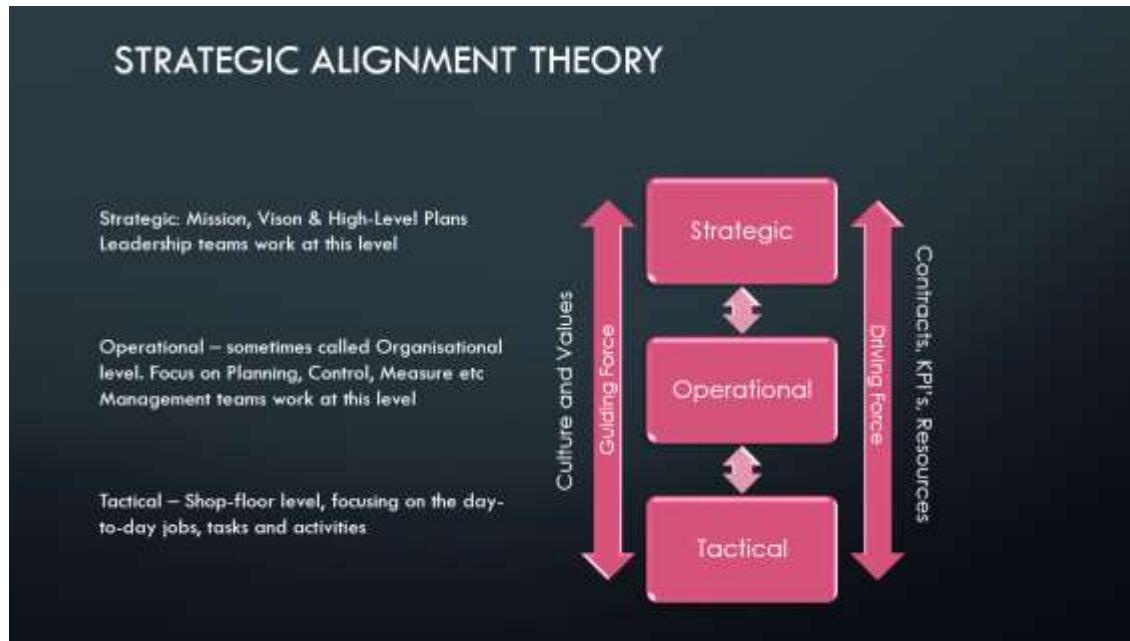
STRATEGIC ALIGNMENT THEORY

Strategic: Mission, Vison & High-Level Plans
Leadership teams work at this level

Operational – sometimes called Organisational level. Focus on Planning, Control, Measure etc
Management teams work at this level

Tactical – Shop-floor level, focusing on the day-to-day jobs, tasks and activities

Culture and Values

Guiding Force

Strategic

Operational

Tactical

Driving Force

Contracts, KPI's, Resources